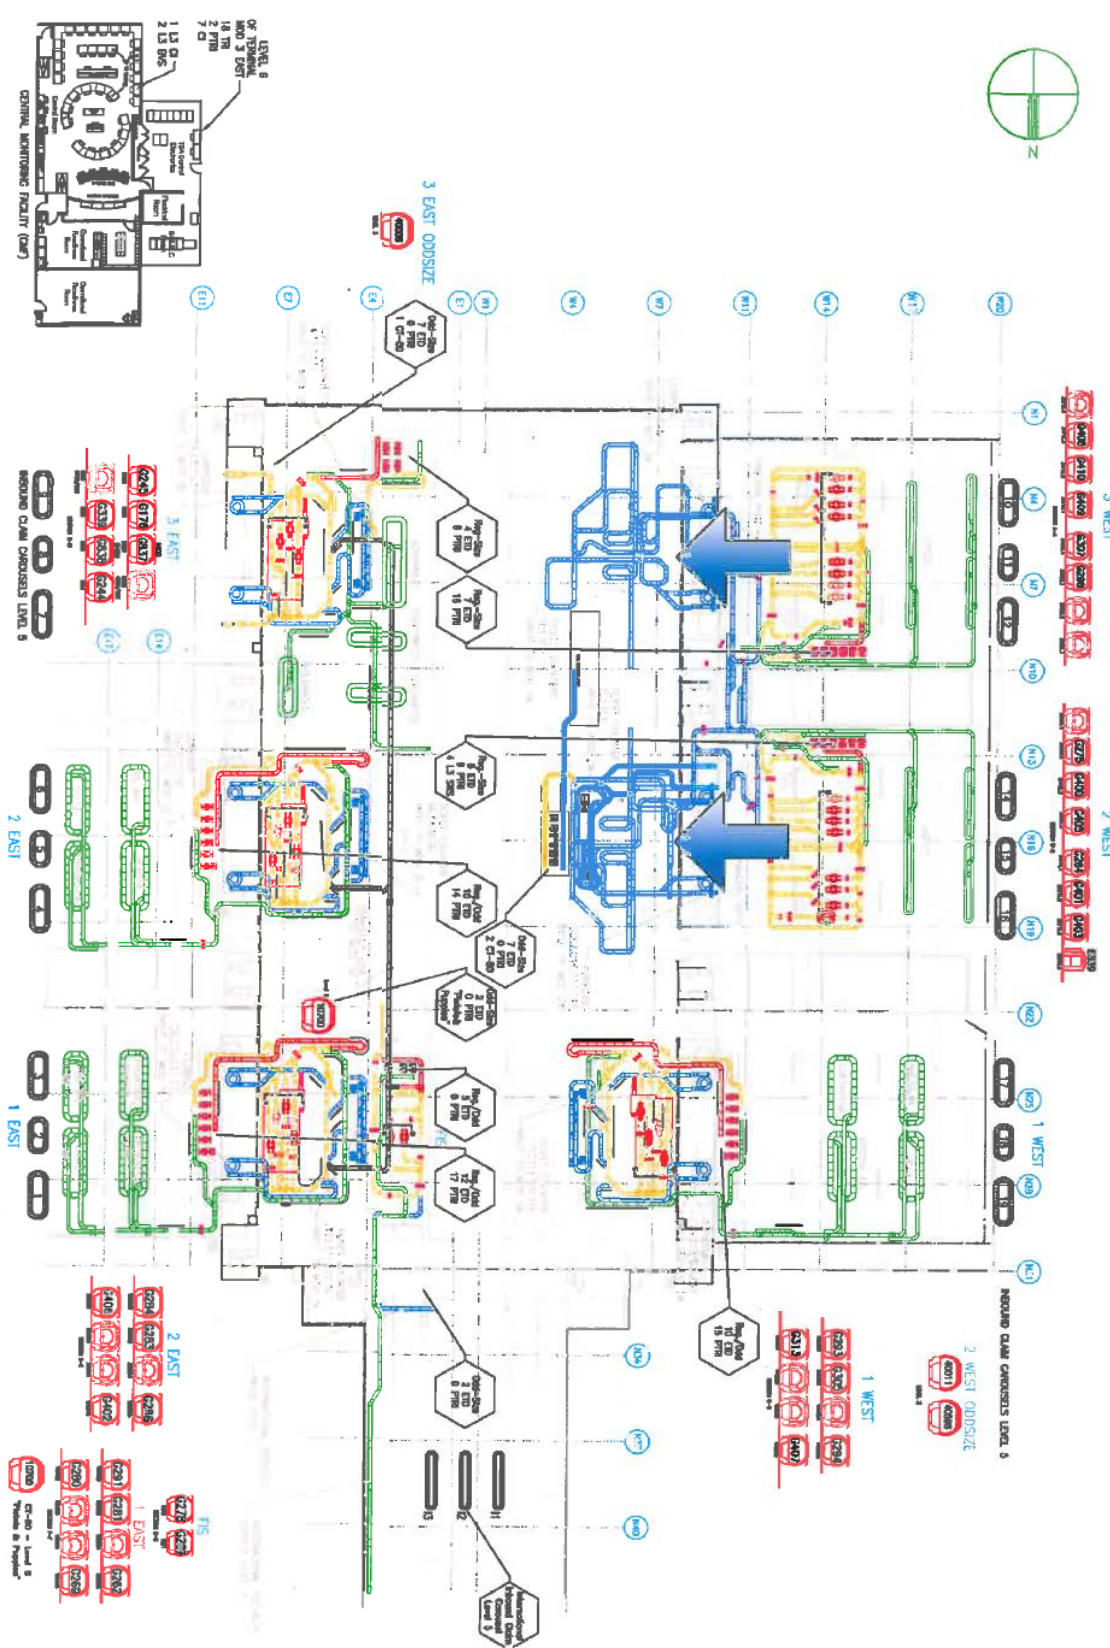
LEVEL 6
OF TERMINAL
MOD 3 EAST
1 L3 CI
2 L3 EVS
18 TR
2 PTRI
7 CI

CENTRAL MONITORING FACILITY (CMF)

3 EAST ODDSIZE

N

5 WEST

2 WEST

1 WEST

2 WEST ODDSIZE

1 WEST

INBOUND CLAIM CAROUSELS LEVEL 5

3 EAST

2 EAST

1 EAST

2 EAST

1 EAST

FIS

INBOUND CLAIM CAROUSELS LEVEL 5

Odd-Size
6 ED
0 PTR
1 CT-80

Reg-Size
4 ED
8 PTR

Reg-Size
7 ED
10 PTR

Reg-Size
6 ED
4 PTR
4 L3 SSG

Reg/Odd
10 ED
14 PTR

Odd-Size
7 ED
0 PTR
2 CT-80

Odd-Size
2 ED
0 PTR
"Mobile Poppies"

Reg/Odd
5 ED
8 PTR

Reg/Odd
12 ED
17 PTR

Reg/Odd
10 ED
15 PTR

Odd-Size
2 ED
8 PTR

W20 W17 W14 W11 W7 W4 W1 E1 E4 E7 E11

N1 N4 N7 N10 N13 N16 N19 N22 N25 N28 NC1

E14 E17

I1 I2 I3

G408 G410 G409 G307 G308
G276 G405 G406 G291 G401 G403
G203 G305 G294
G313 G407
G245 G178 G437
G335 G338 G244
G204 G203 G402 G206
G200 G201 G202
G278 G279
G280 G281 G282
G269
G300
G200
40011 40009
40005

CT-80 - Level 5
"Mobile & Poppies"